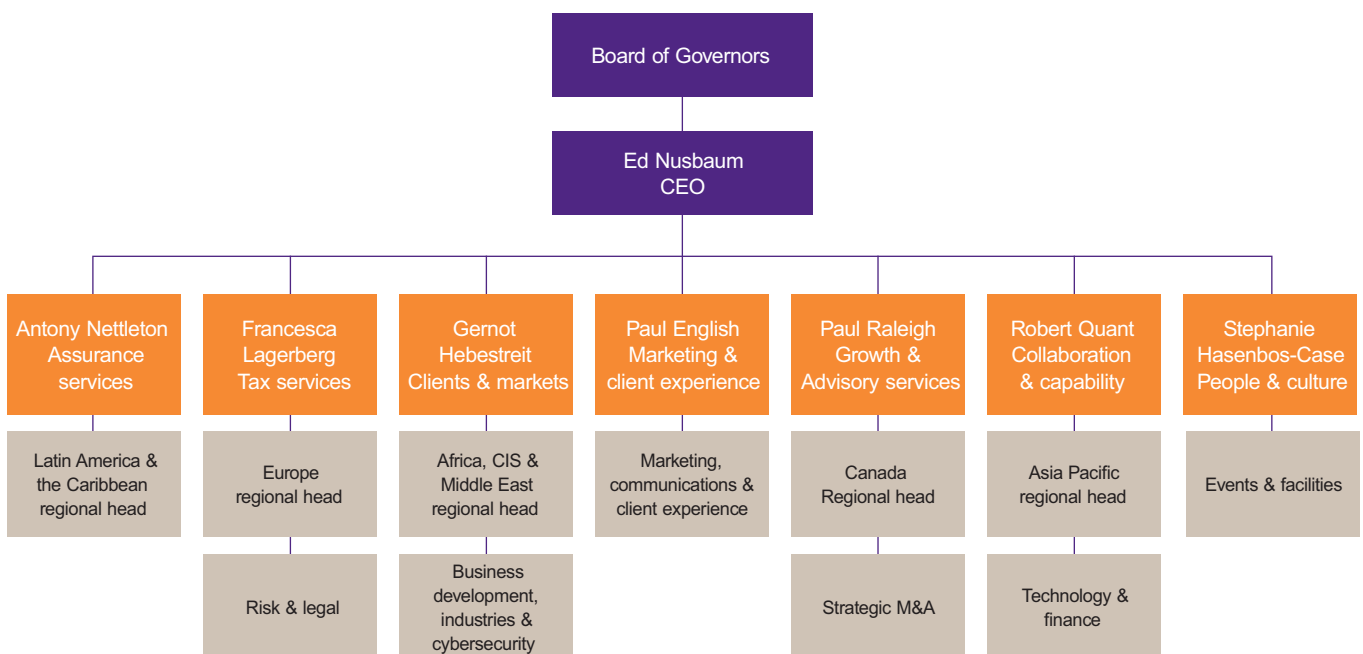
Board of Governors

Ed Nusbaum
CEO

Antony Nettleton
Assurance services

Latin America & the Caribbean regional head

Francesca Lagerberg
Tax services

Europe regional head

Risk & legal

Gernot Hebestreit
Clients & markets

Africa, CIS & Middle East regional head

Business development, industries & cybersecurity

Paul English
Marketing & client experience

Marketing, communications & client experience

Paul Raleigh
Growth & Advisory services

Canada
Regional head

Strategic M&A

Robert Quant
Collaboration & capability

Asia Pacific regional head

Technology & finance

Stephanie Hasenbos-Case
People & culture

Events & facilities